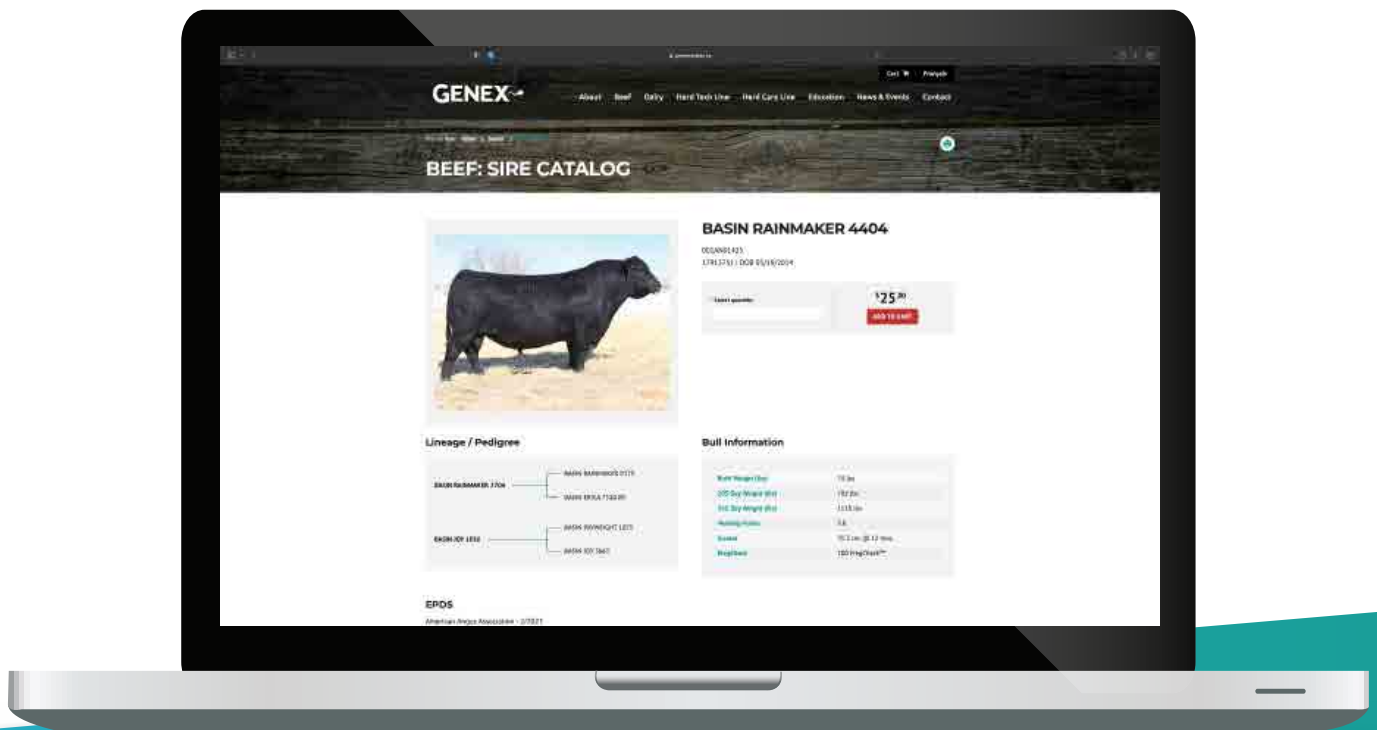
Cart Français

GENEX

About Beef Dairy Hard Tech Line Herd Care Line Education News & Events Contact

You are here: Home > Beef > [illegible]

BEEF: SIRE CATALOG

BASIN RAINMAKER 4404

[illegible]
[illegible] | DOB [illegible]

Select quantity

$25^{00}$

ADD TO CART

Lineage / Pedigree

BASIN RAINMAKER 7704

BASIN RAINMAKER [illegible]

BASIN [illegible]

BASIN JOY 1050

BASIN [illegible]

BASIN JOY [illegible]

Bull Information

| | |
|---|---|
| Birth Weight (lbs) | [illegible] lbs |
| 205 Day Weight (lbs) | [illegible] lbs |
| 365 Day Weight (lbs) | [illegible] lbs |
| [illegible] | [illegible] |
| Scrotal | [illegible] |
| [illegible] | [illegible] |

EPDS

American Angus Association - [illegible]